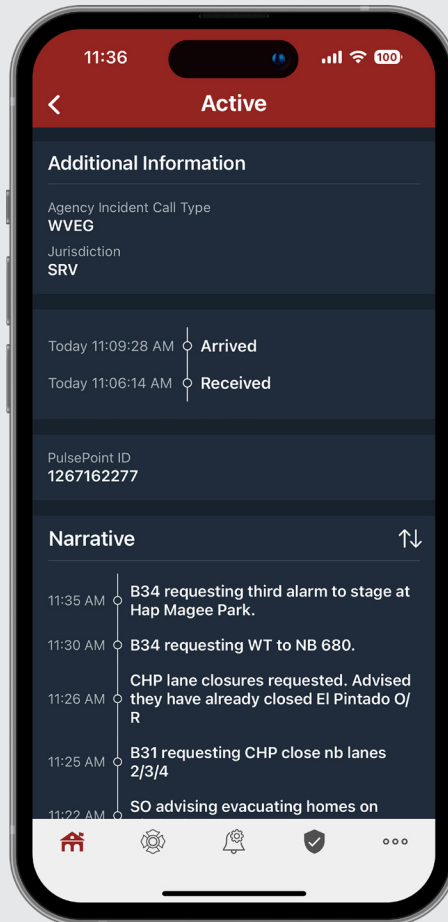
11:36

100

Active

Additional Information

Agency Incident Call Type
WVEG

Jurisdiction
SRV

Today 11:09:28 AM Arrived

Today 11:06:14 AM Received

PulsePoint ID
1267162277

Narrative

11:35 AM B34 requesting third alarm to stage at Hap Magee Park.

11:30 AM B34 requesting WT to NB 680.

11:26 AM CHP lane closures requested. Advised they have already closed El Pintado O/R

11:25 AM B31 requesting CHP close nb lanes 2/3/4

11:22 AM SO advising evacuating homes on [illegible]